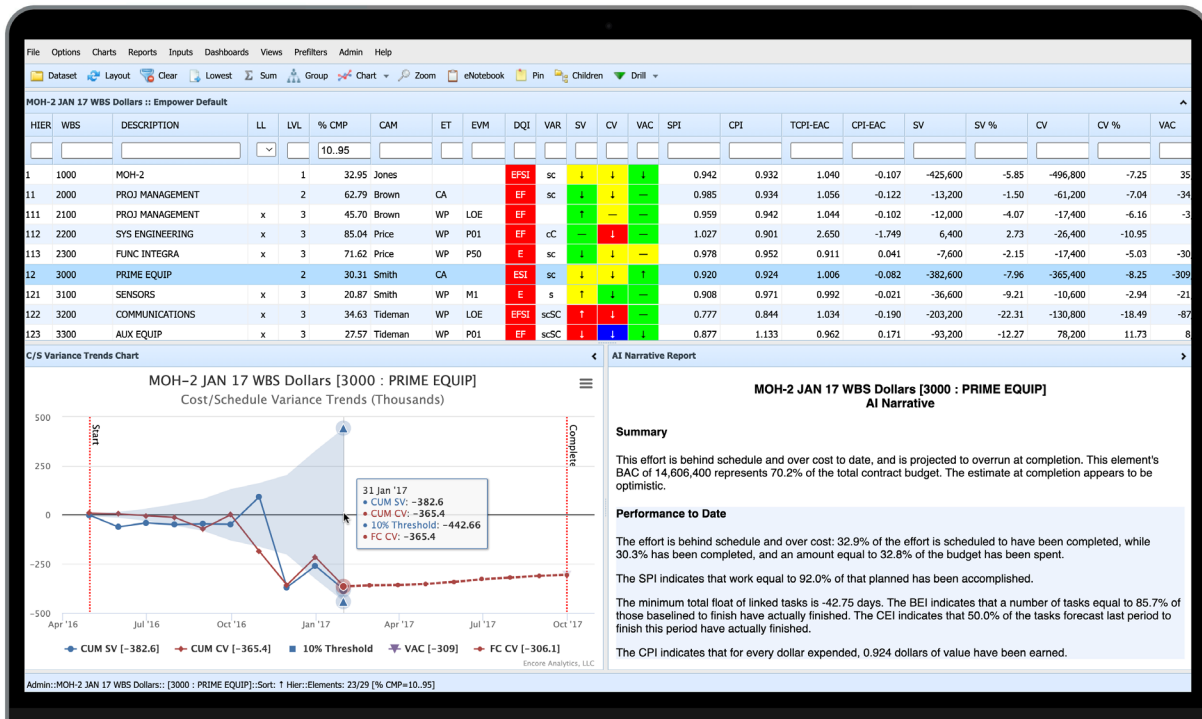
File Options Charts Reports Inputs Dashboards Views Prefilters Admin Help

Dataset Layout Clear Lowest Sum Group Chart Zoom eNotebook Pin Children Drill

MOH-2 JAN 17 WBS Dollars :: Empower Default

| HIER | WBS | DESCRIPTION | LL | LVL | % CMP | CAM | ET | EVM | DQI | VAR | SV | CV | VAC | SPI | CPI | TCPI-EAC | CPI-EAC | SV | SV % | CV | CV % | VAC |
|---|---|---|---|---|---|---|---|---|---|---|---|---|---|---|---|---|---|---|---|---|---|---|
| | | | | | 10..95 | | | | | | | | | | | | | | | | | |
| 1 | 1000 | MOH-2 | | 1 | 32.95 | Jones | | | EFSI | sc | ↓ | ↓ | ↓ | 0.942 | 0.932 | 1.040 | -0.107 | -425,600 | -5.85 | -496,800 | -7.25 | 35 |
| 11 | 2000 | PROJ MANAGEMENT | | 2 | 62.79 | Brown | CA | | EF | sc | ↓ | ↓ | — | 0.985 | 0.934 | 1.056 | -0.122 | -13,200 | -1.50 | -61,200 | -7.04 | -34 |
| 111 | 2100 | PROJ MANAGEMENT | x | 3 | 45.70 | Brown | WP | LOE | EF | | ↑ | — | — | 0.959 | 0.942 | 1.044 | -0.102 | -12,000 | -4.07 | -17,400 | -6.16 | -3 |
| 112 | 2200 | SYS ENGINEERING | x | 3 | 85.04 | Price | WP | P01 | EF | cC | — | ↓ | — | 1.027 | 0.901 | 2.650 | -1.749 | 6,400 | 2.73 | -26,400 | -10.95 | |
| 113 | 2300 | FUNC INTEGRA | x | 3 | 71.62 | Price | WP | P50 | E | sc | ↓ | ↓ | — | 0.978 | 0.952 | 0.911 | 0.041 | -7,600 | -2.15 | -17,400 | -4.50 | -30 |
| 12 | 3000 | PRIME EQUIP | | 2 | 30.31 | Smith | CA | | ESI | sc | ↓ | ↓ | ↑ | 0.920 | 0.924 | 1.006 | -0.082 | -382,600 | -7.96 | -365,400 | -8.25 | -309 |
| 121 | 3100 | SENSORS | x | 3 | 20.87 | Smith | WP | M1 | E | s | ↑ | ↓ | — | 0.908 | 0.971 | 0.992 | -0.021 | -36,600 | -9.21 | -10,600 | -2.94 | -21 |
| 122 | 3200 | COMMUNICATIONS | x | 3 | 34.63 | Tideman | WP | LOE | EFSI | scSC | ↑ | ↓ | — | 0.777 | 0.844 | 1.034 | -0.190 | -203,200 | -22.31 | -130,800 | -18.49 | -87 |
| 123 | 3300 | AUX EQUIP | x | 3 | 27.57 | Tideman | WP | P01 | EF | scSC | ↓ | ↓ | ↓ | 0.877 | 1.133 | 0.962 | 0.171 | -93,200 | -12.27 | 78,200 | 11.73 | 8 |

C/S Variance Trends Chart

MOH-2 JAN 17 WBS Dollars [3000 : PRIME EQUIP]
Cost/Schedule Variance Trends (Thousands)

500
250
0
-250
-500
Start
Complete
Apr '16 Jul '16 Oct '16 Jan '17 Apr '17 Jul '17 Oct '17

31 Jan '17
• CUM SV: -382.6
• CUM CV: -365.4
• 10% Threshold: -442.66
• FC CV: -365.4

CUM SV [-382.6] CUM CV [-365.4] 10% Threshold VAC [-309] FC CV [-306.1]
Encore Analytics, LLC

AI Narrative Report

MOH-2 JAN 17 WBS Dollars [3000 : PRIME EQUIP]
AI Narrative

Summary

This effort is behind schedule and over cost to date, and is projected to overrun at completion. This element's BAC of 14,606,400 represents 70.2% of the total contract budget. The estimate at completion appears to be optimistic.

Performance to Date

The effort is behind schedule and over cost: 32.9% of the effort is scheduled to have been completed, while 30.3% has been completed, and an amount equal to 32.8% of the budget has been spent.

The SPI indicates that work equal to 92.0% of that planned has been accomplished.

The minimum total float of linked tasks is -42.75 days. The BEI indicates that a number of tasks equal to 85.7% of those baselined to finish have actually finished. The CEI indicates that 50.0% of the tasks forecast last period to finish this period have actually finished.

The CPI indicates that for every dollar expended, 0.924 dollars of value have been earned.

Admin::MOH-2 JAN 17 WBS Dollars:: [3000 : PRIME EQUIP]::Sort: ↑ Hier::Elements: 23/29 [% CMP=10..95]